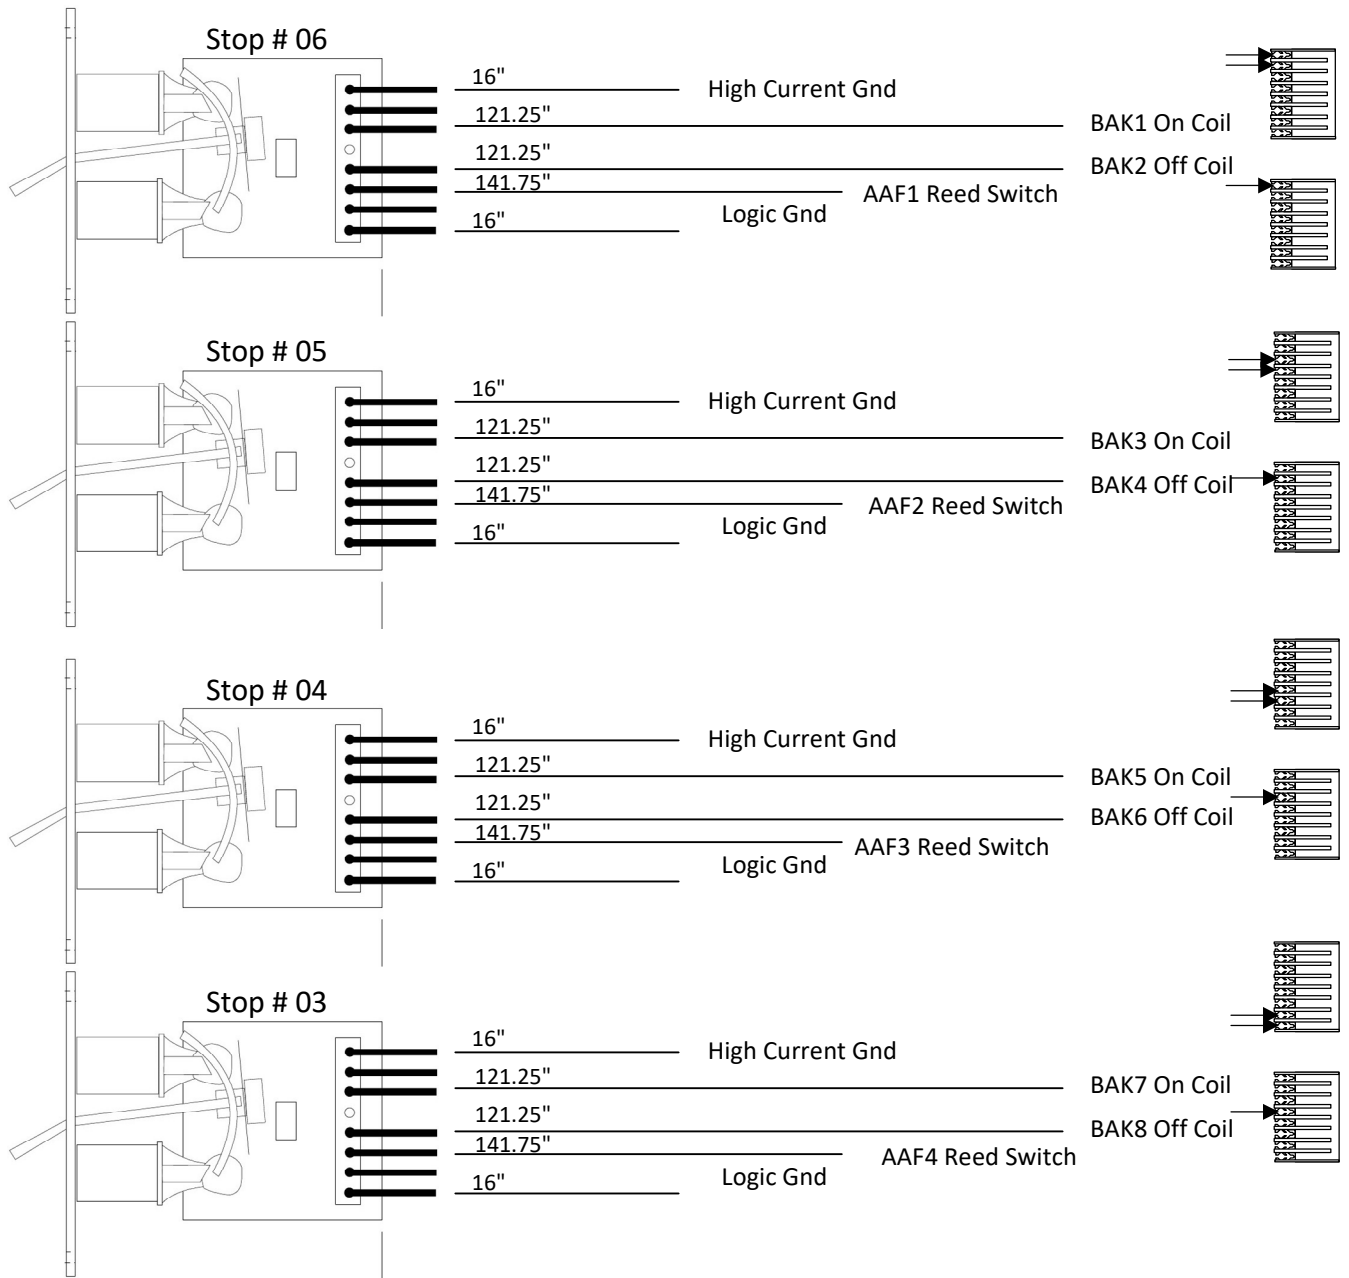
Stop # 06

16"
High Current Gnd
121.25"
BAK1 On Coil
121.25"
BAK2 Off Coil
141.75"
AAF1 Reed Switch
Logic Gnd
16"

Stop # 05

16"
High Current Gnd
121.25"
BAK3 On Coil
121.25"
BAK4 Off Coil
141.75"
AAF2 Reed Switch
Logic Gnd
16"

Stop # 04

16"
High Current Gnd
121.25"
BAK5 On Coil
121.25"
BAK6 Off Coil
141.75"
AAF3 Reed Switch
Logic Gnd
16"

Stop # 03

16"
High Current Gnd
121.25"
BAK7 On Coil
121.25"
BAK8 Off Coil
141.75"
AAF4 Reed Switch
Logic Gnd
16"